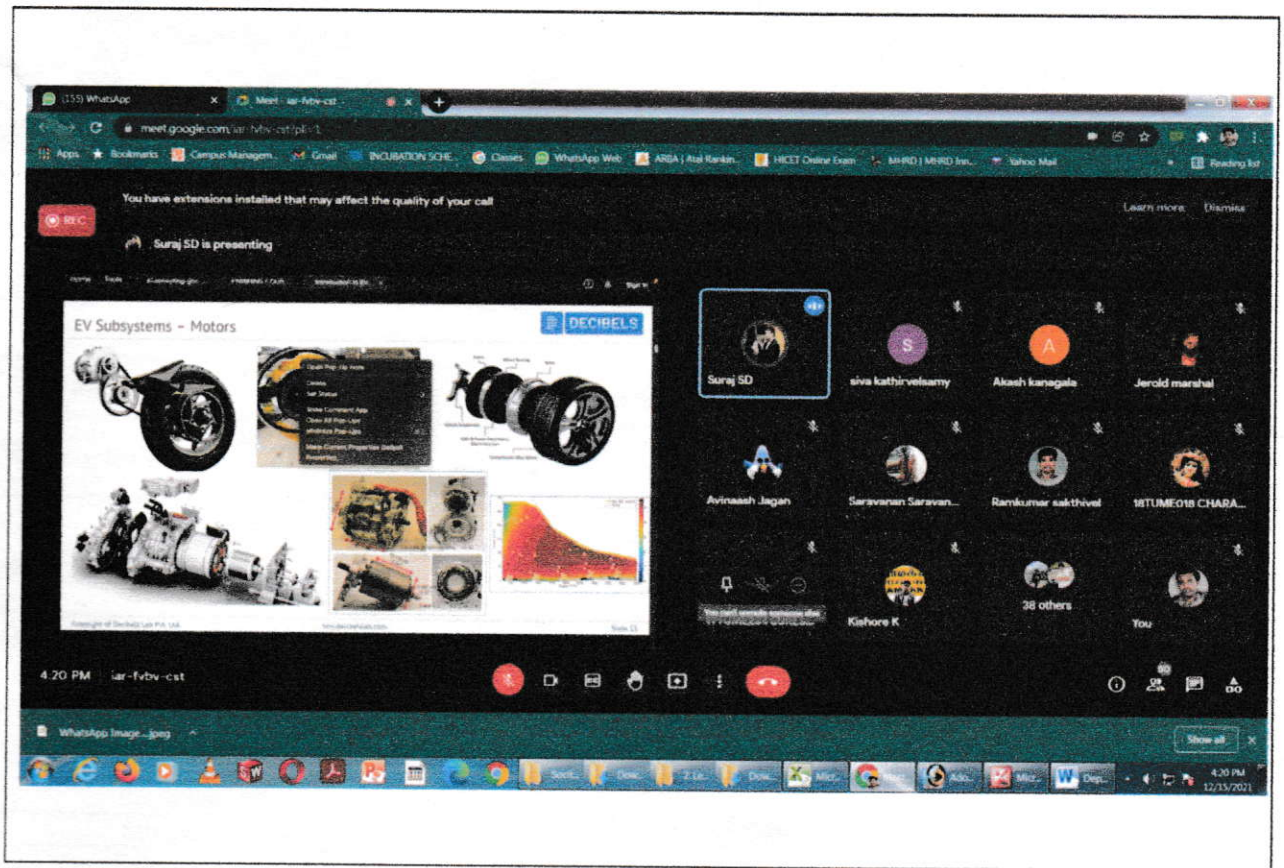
(155) WhatsApp
Meet - iar-fvbv-cst

meet.google.com/iar-fvbv-cst?pli=1

Apps Bookmarks Campus Managem... Gmail INCUBATION SCHE... Classes WhatsApp Web ARIIA | Atal Rankin... HICET Online Exam MHRD | MHRD Inn... Yahoo Mail Reading list

REC

You have extensions installed that may affect the quality of your call

Learn more Dismiss

Suraj SD is presenting

EV Subsystems - Motors

DECIBELS

Copyright of Decibels Lab Pvt. Ltd. www.decibelslab.com Slide 13

Suraj SD

siva kathirvelsamy

Akash kanagala

Jerold marshal

Avinaash Jagan

Saravanan Saravan...

Ramkumar sakthivel

18TUME018 CHARA...

You can't unmute someone else

Kishore K

38 others

You

4.20 PM | iar-fvbv-cst

WhatsApp Image....jpeg

Show all

4:20 PM
12/15/2021